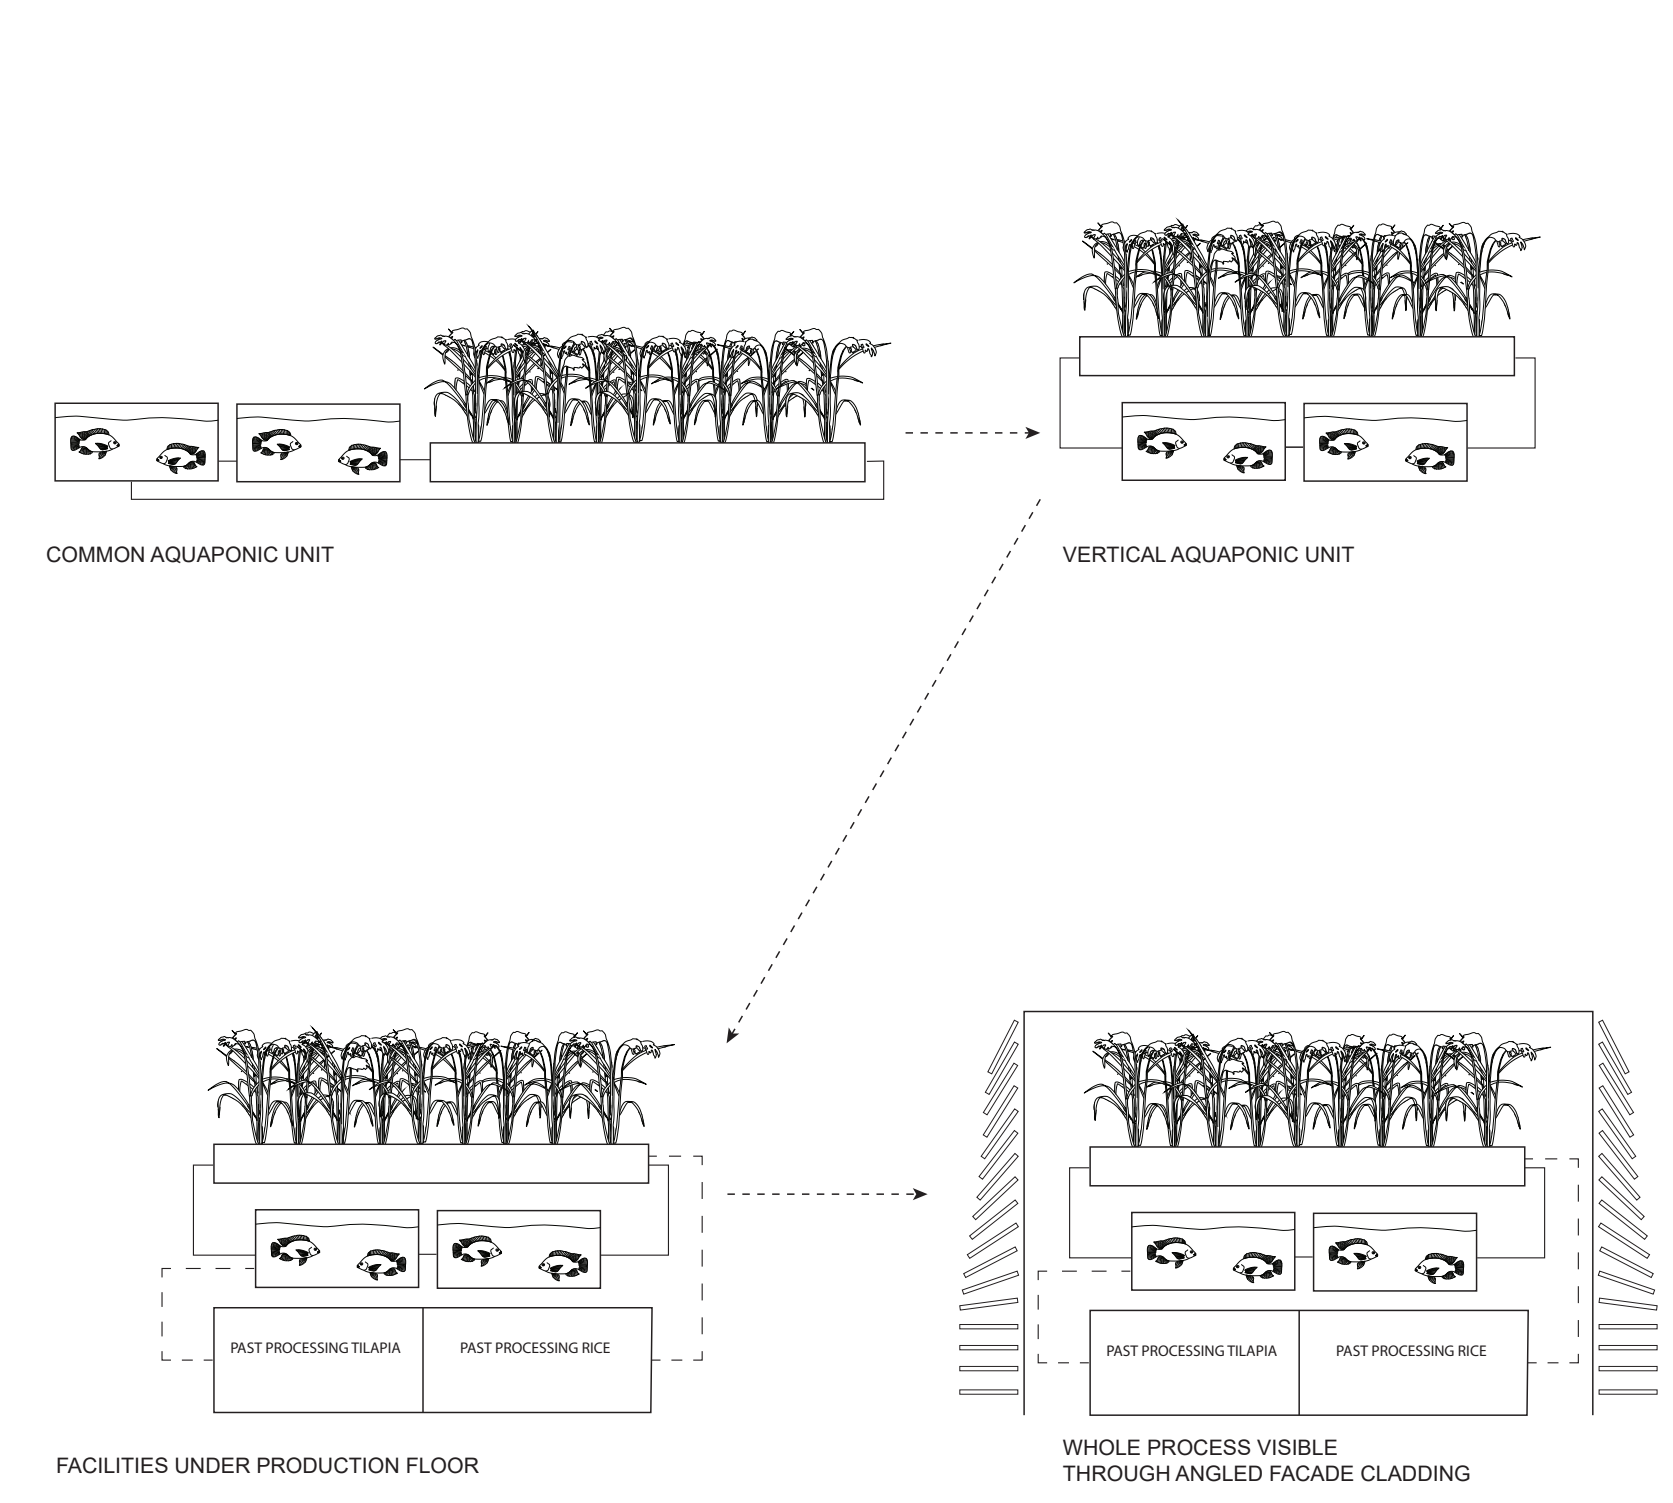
COMMON AQUAPONIC UNIT

VERTICAL AQUAPONIC UNIT

PAST PROCESSING TILAPIA

PAST PROCESSING RICE

FACILITIES UNDER PRODUCTION FLOOR

PAST PROCESSING TILAPIA

PAST PROCESSING RICE

WHOLE PROCESS VISIBLE
THROUGH ANGLED FACADE CLADDING